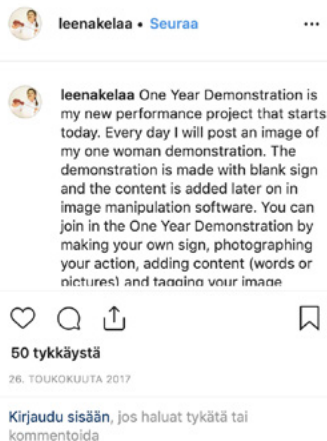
leenakelaa • Seuraa ···

leenakelaa One Year Demonstration is my new performance project that starts today. Every day I will post an image of my one woman demonstration. The demonstration is made with blank sign and the content is added later on in image manipulation software. You can join in the One Year Demonstration by making your own sign, photographing your action, adding content (words or pictures) and tagging your image

50 tykkäystä

26. TOUKOKUUTA 2017

Kirjaudu sisään, jos haluat tykätä tai kommentoida